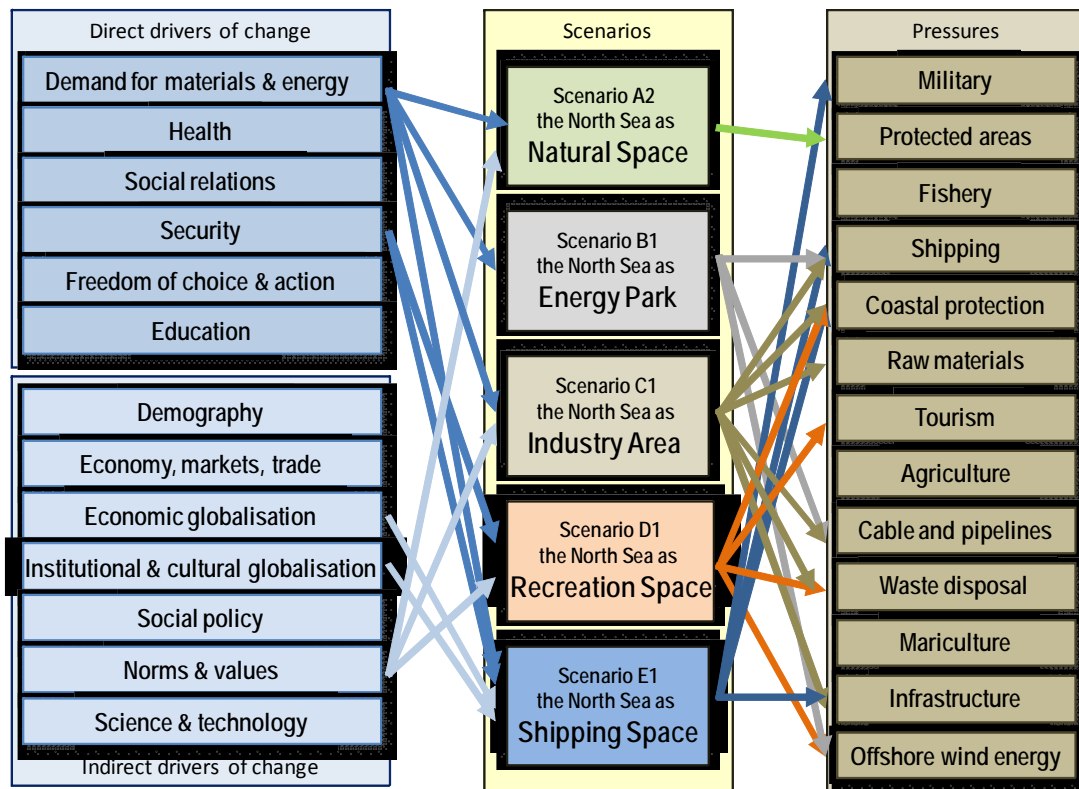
Direct drivers of change

Demand for materials & energy

Health

Social relations

Security

Freedom of choice & action

Education

Demography

Economy, markets, trade

Economic globalisation

Institutional & cultural globalisation

Social policy

Norms & values

Science & technology

Indirect drivers of change

Scenarios

Scenario A2 the North Sea as Natural Space

Scenario B1 the North Sea as Energy Park

Scenario C1 the North Sea as Industry Area

Scenario D1 the North Sea as Recreation Space

Scenario E1 the North Sea as Shipping Space

Pressures

Military

Protected areas

Fishery

Shipping

Coastal protection

Raw materials

Tourism

Agriculture

Cable and pipelines

Waste disposal

Mariculture

Infrastructure

Offshore wind energy